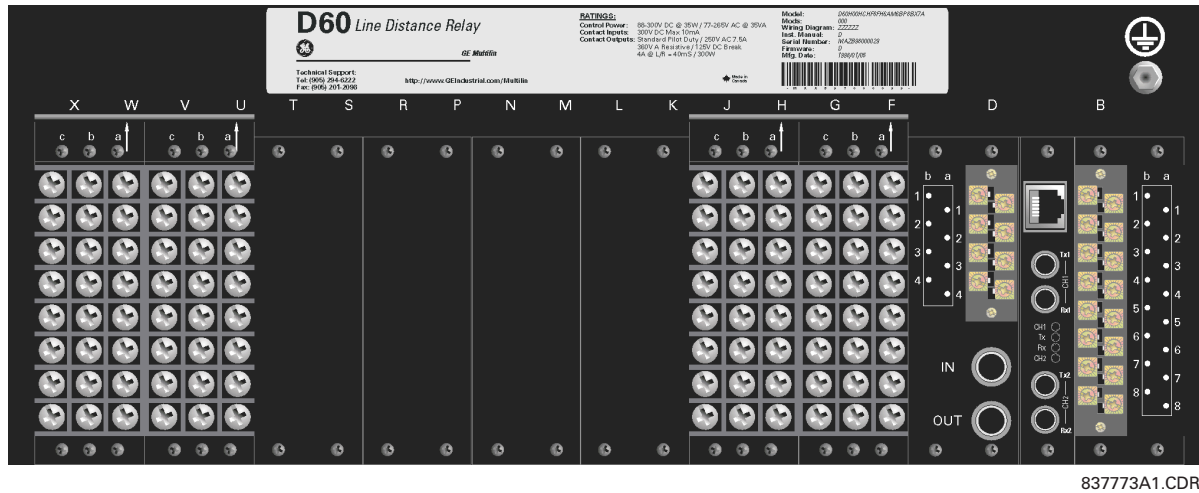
D60 Line Distance Relay

GE Multilin

Technical Support:
Tel: (905) 294-6222
Fax: (905) 201-2098

http://www.GEindustrial.com/Multilin

RATINGS:
Control Power: 88-300V DC @ 35W / 77-265V AC @ 35VA
Contact Inputs: 300V DC Max 10mA
Contact Outputs: Standard Pilot Duty / 250V AC 7.5A
360V A Resistive / 125V DC Break
4A @ L/R = 40mS / 300W

Made in Canada

Model: D60H00HCHF8FH6AM6BP8BU7A
Mods: 000
Wiring Diagram: ZZZZZZ
Inst. Manual: D
Serial Number: MAZB98000029
Firmware: D
Mfg. Date: 1998/01/05

X W V U T S R P N M L K J H G F D B

c b a c b a c b a c b a

b a
1 1
2 2
3 3
4 4

Tx1
CH1
Rx1

CH1
Tx
Rx
CH2

Tx2
CH2
Rx2

IN
OUT

b a
1 1
2 2
3 3
4 4
5 5
6 6
7 7
8 8

837773A1.CDR